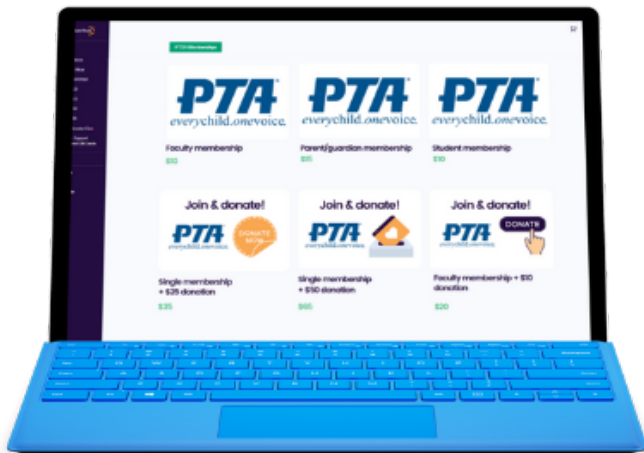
PTA
everychild.onevoice.
Faculty membership
$10

PTA
everychild.onevoice.
Parent/guardian membership
$15

PTA
everychild.onevoice.
Student membership
$10

Join & donate!
PTA
everychild.onevoice.
DONATE NOW
Single membership + $25 donation
$35

Join & donate!
PTA
everychild.onevoice.
Single membership + $50 donation
$65

Join & donate!
PTA
everychild.onevoice.
DONATE
Faculty membership + $10 donation
$20